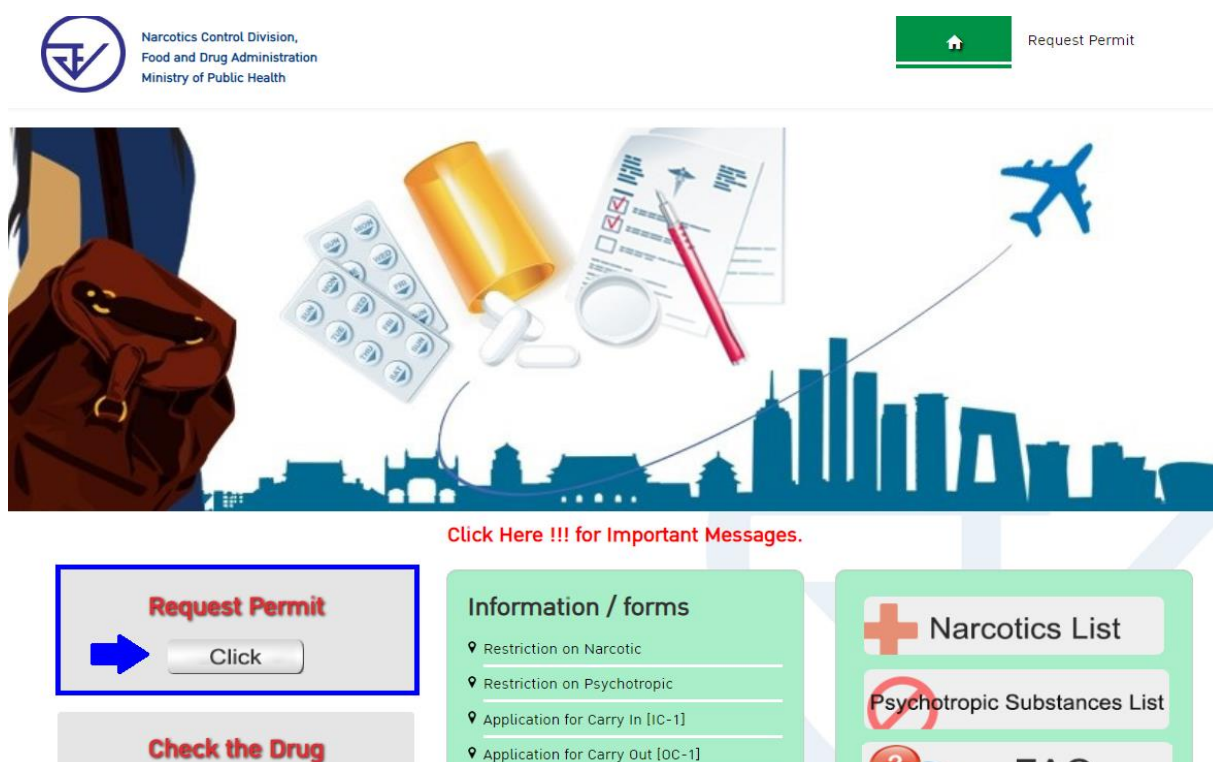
Narcotics Control Division,
Food and Drug Administration
Ministry of Public Health

Request Permit

Click Here !!! for Important Messages.

Request Permit

Click

Check the Drug

Information / forms

Restriction on Narcotic

Restriction on Psychotropic

Application for Carry In [IC-1]

Application for Carry Out [OC-1]

Narcotics List

Psychotropic Substances List

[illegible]